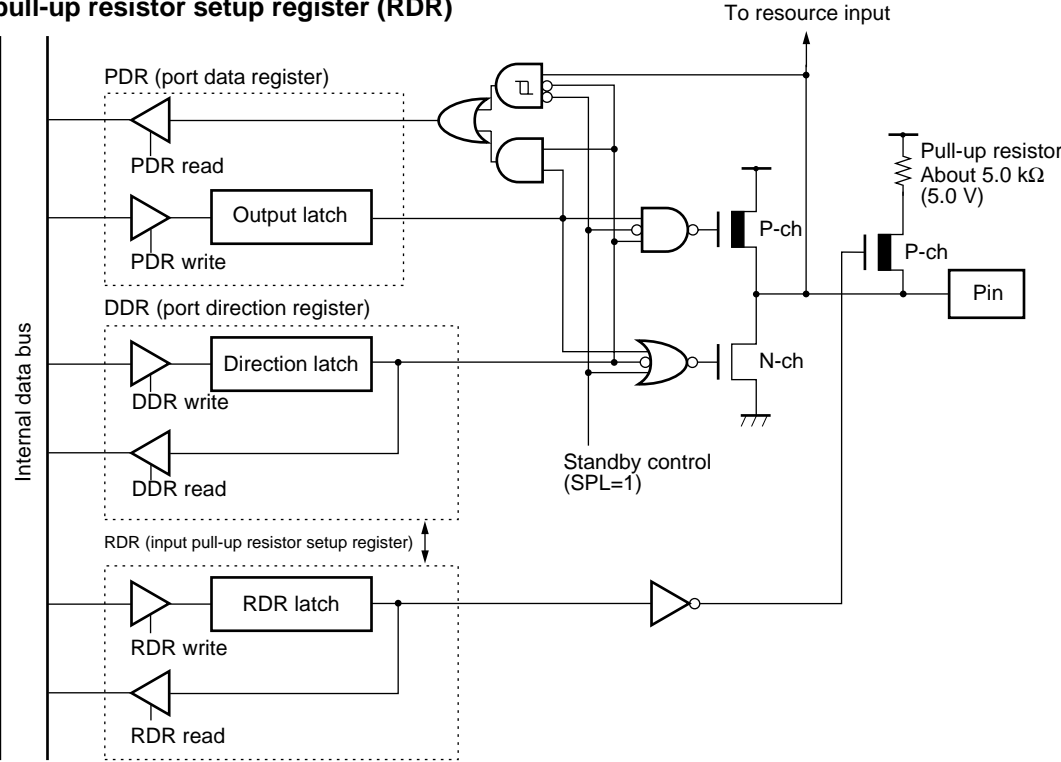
pull-up resistor setup register (RDR)

To resource input

PDR (port data register)

PDR read

Output latch

PDR write

Pull-up resistor
About 5.0 kΩ
(5.0 V)

P-ch

P-ch

Pin

DDR (port direction register)

Internal data bus

Direction latch

N-ch

DDR write

DDR read

Standby control
(SPL=1)

RDR (input pull-up resistor setup register)

RDR latch

RDR write

RDR read